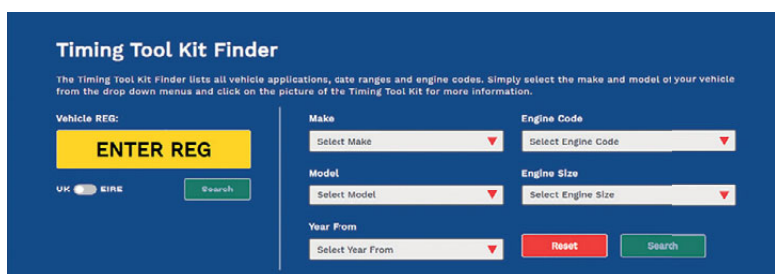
Timing Tool Kit Finder

The Timing Tool Kit Finder lists all vehicle applications, date ranges and engine codes. Simply select the make and model of your vehicle from the drop down menus and click on the picture of the Timing Tool Kit for more information.

Vehicle REG:

ENTER REG

UK EIRE

Search

Make

Select Make

Model

Select Model

Year From

Select Year From

Engine Code

Select Engine Code

Engine Size

Select Engine Size

Reset

Search